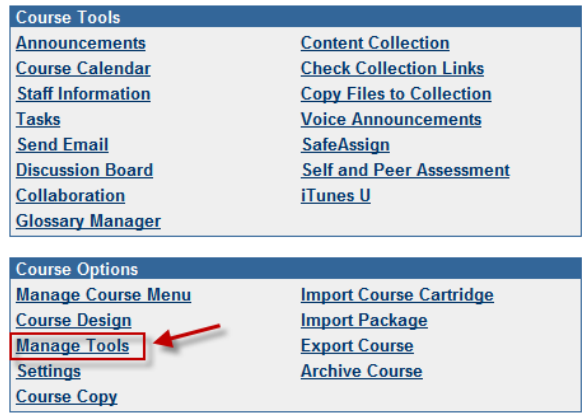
Course Tools

Announcements
Course Calendar
Staff Information
Tasks
Send Email
Discussion Board
Collaboration
Glossary Manager

Content Collection
Check Collection Links
Copy Files to Collection
Voice Announcements
SafeAssign
Self and Peer Assessment
iTunes U

Course Options

Manage Course Menu
Course Design
Manage Tools
Settings
Course Copy

Import Course Cartridge
Import Package
Export Course
Archive Course